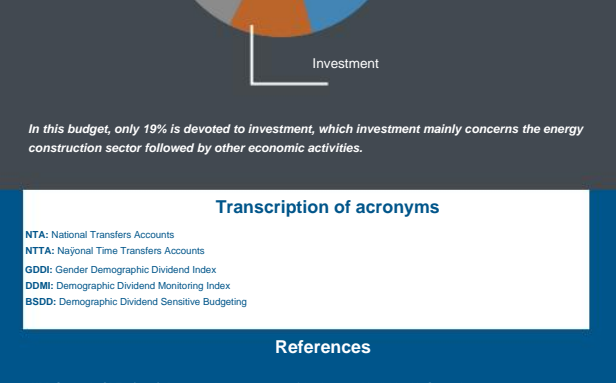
Investment

In this budget, only 19% is devoted to investment, which investment mainly concerns the energy construction sector followed by other economic activities.

Transcription of acronyms

NTA: National Transfers Accounts
NTTA: Naÿonal Time Transfers Accounts
GDDI: Gender Demographic Dividend Index
DDMI: Demographic Dividend Monitoring Index
BSDD: Demographic Dividend Sensitive Budgeting

References